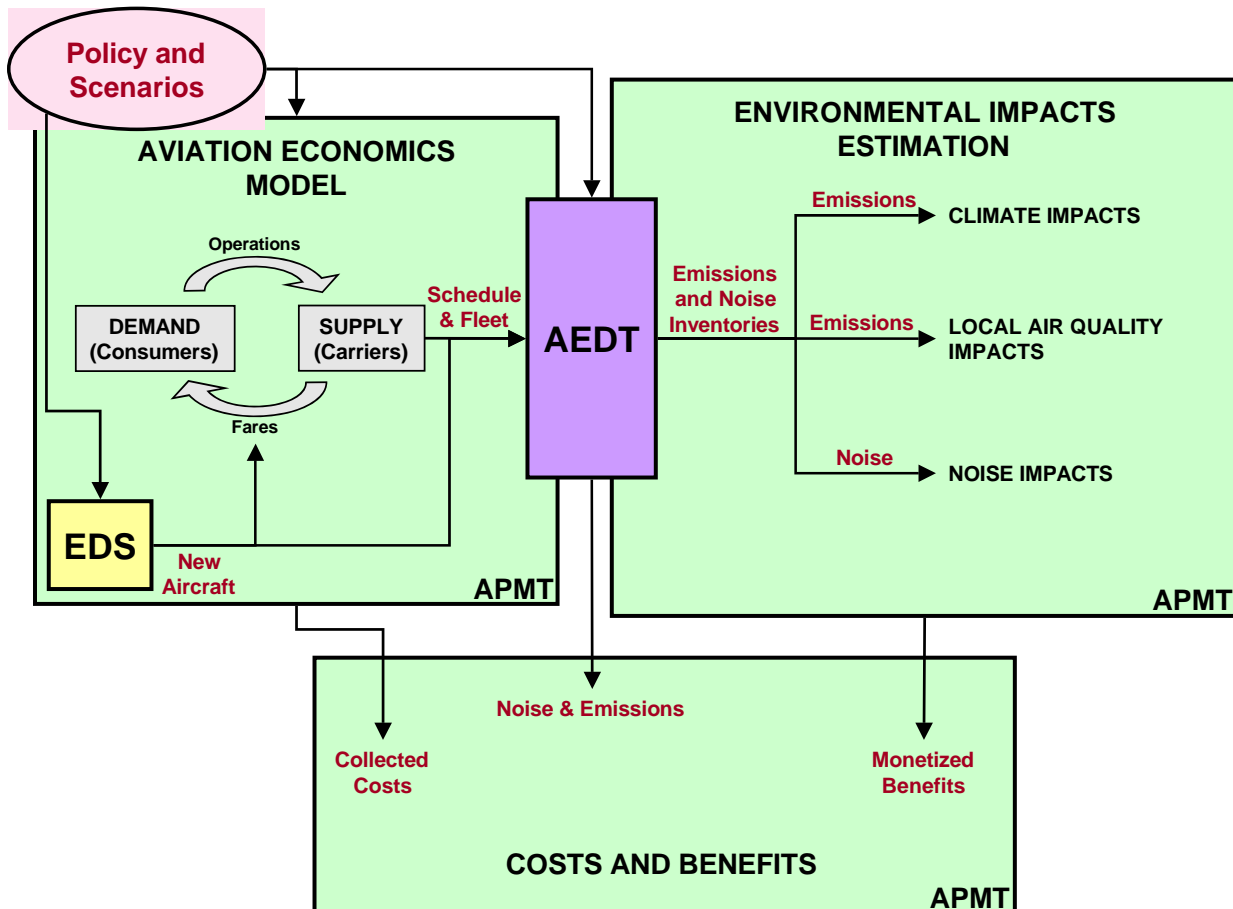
Policy and Scenarios

AVIATION ECONOMICS MODEL

Operations

DEMAND (Consumers)

SUPPLY (Carriers)

Fares

Schedule & Fleet

EDS

New Aircraft

APMT

AEDT

ENVIRONMENTAL IMPACTS ESTIMATION

Emissions and Noise Inventories

Emissions

CLIMATE IMPACTS

Emissions

LOCAL AIR QUALITY IMPACTS

Noise

NOISE IMPACTS

APMT

Noise & Emissions

Collected Costs

Monetized Benefits

COSTS AND BENEFITS

APMT